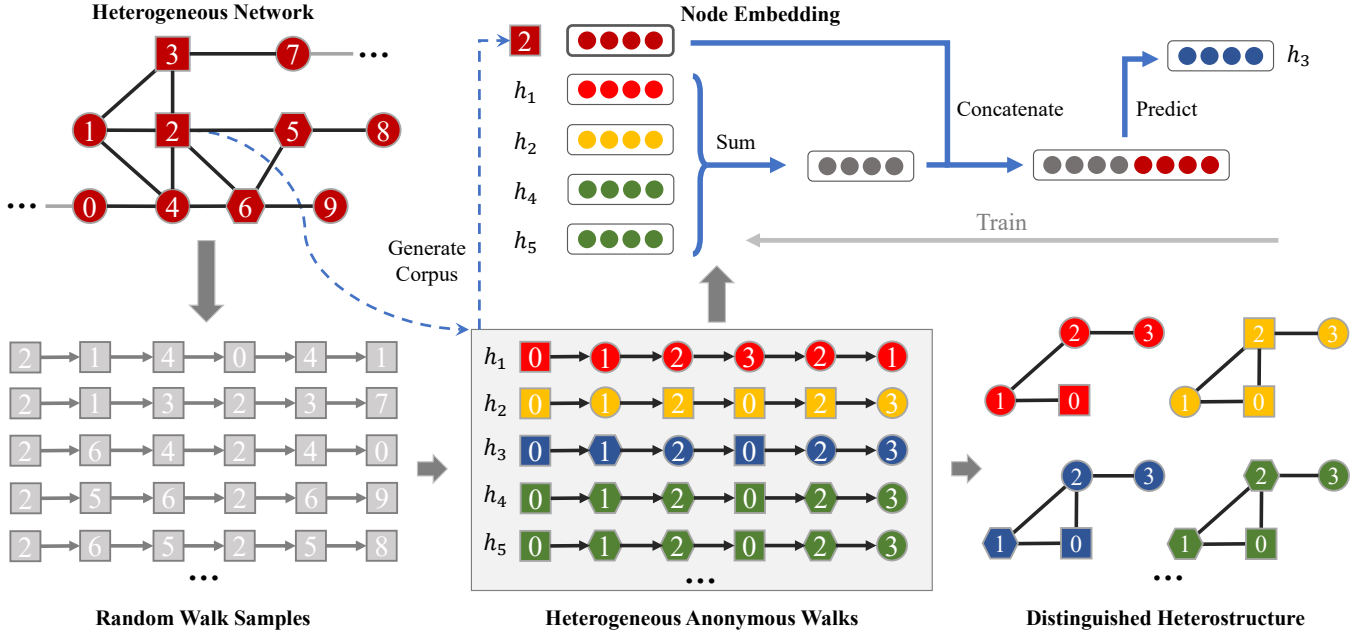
Heterogeneous Network

3 7 ...
1 2 5 8
... 0 4 6 9

Random Walk Samples

| 2 | 1 | 4 | 0 | 4 | 1 |
|---|---|---|---|---|---|
| 2 | 1 | 3 | 2 | 3 | 7 |
| 2 | 6 | 4 | 2 | 4 | 0 |
| 2 | 5 | 6 | 2 | 6 | 9 |
| 2 | 6 | 5 | 2 | 5 | 8 |

...

Generate Corpus

Node Embedding

2

$h_1$

$h_2$

$h_4$

$h_5$

Sum

Concatenate

Predict

$h_3$

Train

Heterogeneous Anonymous Walks

| $h_1$ | 0 | 1 | 2 | 3 | 2 | 1 |
|---|---|---|---|---|---|---|
| $h_2$ | 0 | 1 | 2 | 0 | 2 | 3 |
| $h_3$ | 0 | 1 | 2 | 0 | 2 | 3 |
| $h_4$ | 0 | 1 | 2 | 0 | 2 | 3 |
| $h_5$ | 0 | 1 | 2 | 0 | 2 | 3 |

...

2 3 1 0
2 3 1 0
2 3 1 0
2 3 1 0

...

Distinguished Heterostructure